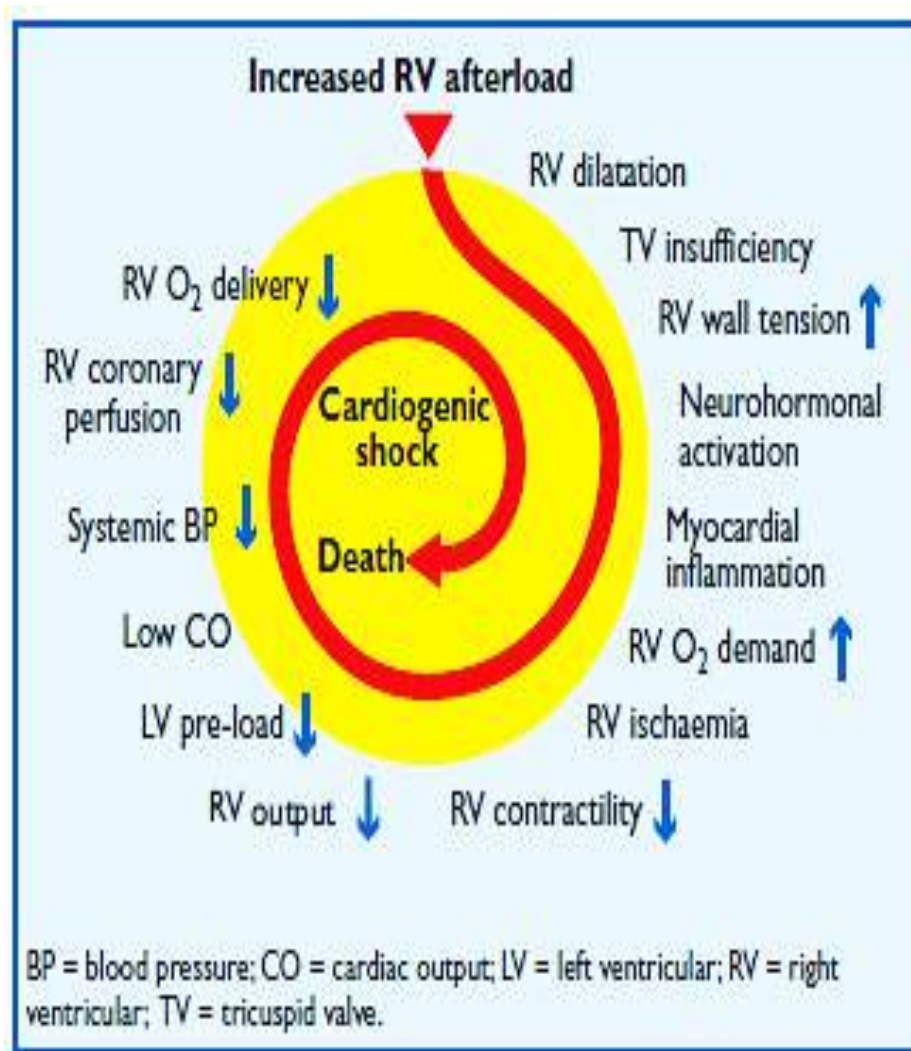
Increased RV afterload

RV dilatation

TV insufficiency

RV wall tension ↑

Neurohormonal activation

Myocardial inflammation

RV $O_2$ demand ↑

RV ischaemia

RV contractility ↓

RV output ↓

LV pre-load ↓

Low CO

Systemic BP ↓

RV coronary perfusion ↓

RV $O_2$ delivery ↓

Cardiogenic shock

Death

BP = blood pressure; CO = cardiac output; LV = left ventricular; RV = right ventricular; TV = tricuspid valve.